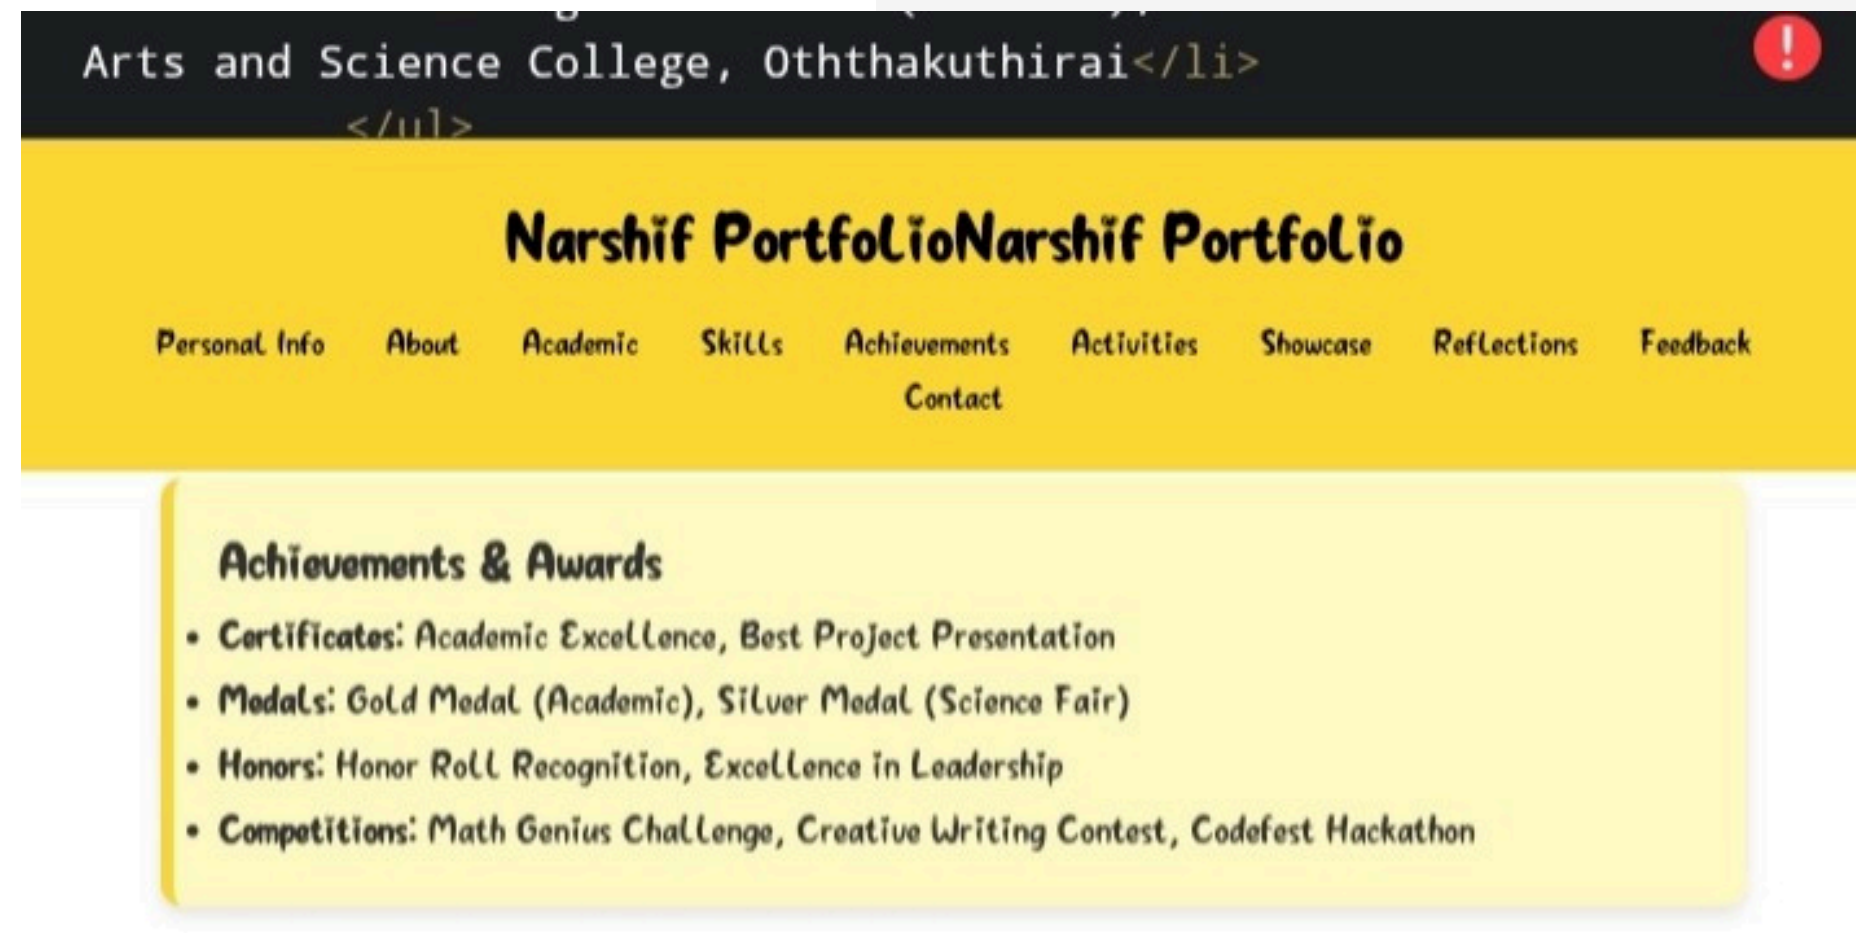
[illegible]
Arts and Science College, Oththakuthirai</li>
</ul>

Narshif PortfolioNarshif Portfolio

Personal Info About Academic Skills Achievements Activities Showcase Reflections Feedback Contact

Achievements & Awards

- Certificates: Academic Excellence, Best Project Presentation
- Medals: Gold Medal (Academic), Silver Medal (Science Fair)
- Honors: Honor Roll Recognition, Excellence in Leadership
- Competitions: Math Genius Challenge, Creative Writing Contest, Codefest Hackathon